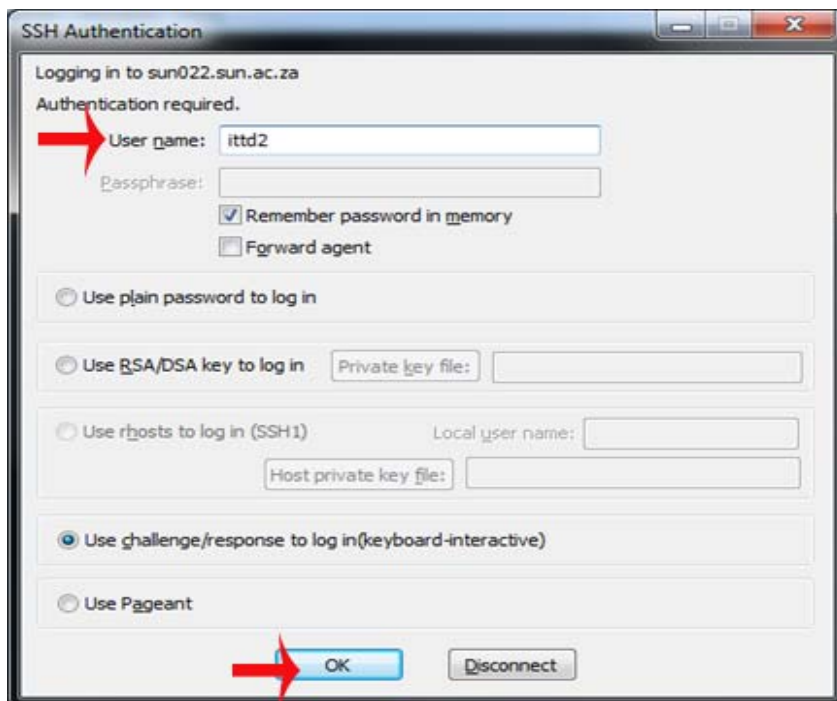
SSH Authentication

Logging in to sun022.sun.ac.za

Authentication required.

User name: ittd2

Passphrase:

Remember password in memory

Forward agent

Use plain password to log in

Use RSA/DSA key to log in

Private key file:

Use rhosts to log in (SSH1)

Local user name:

Host private key file:

Use challenge/response to log in(keyboard-interactive)

Use Pageant

OK

Disconnect